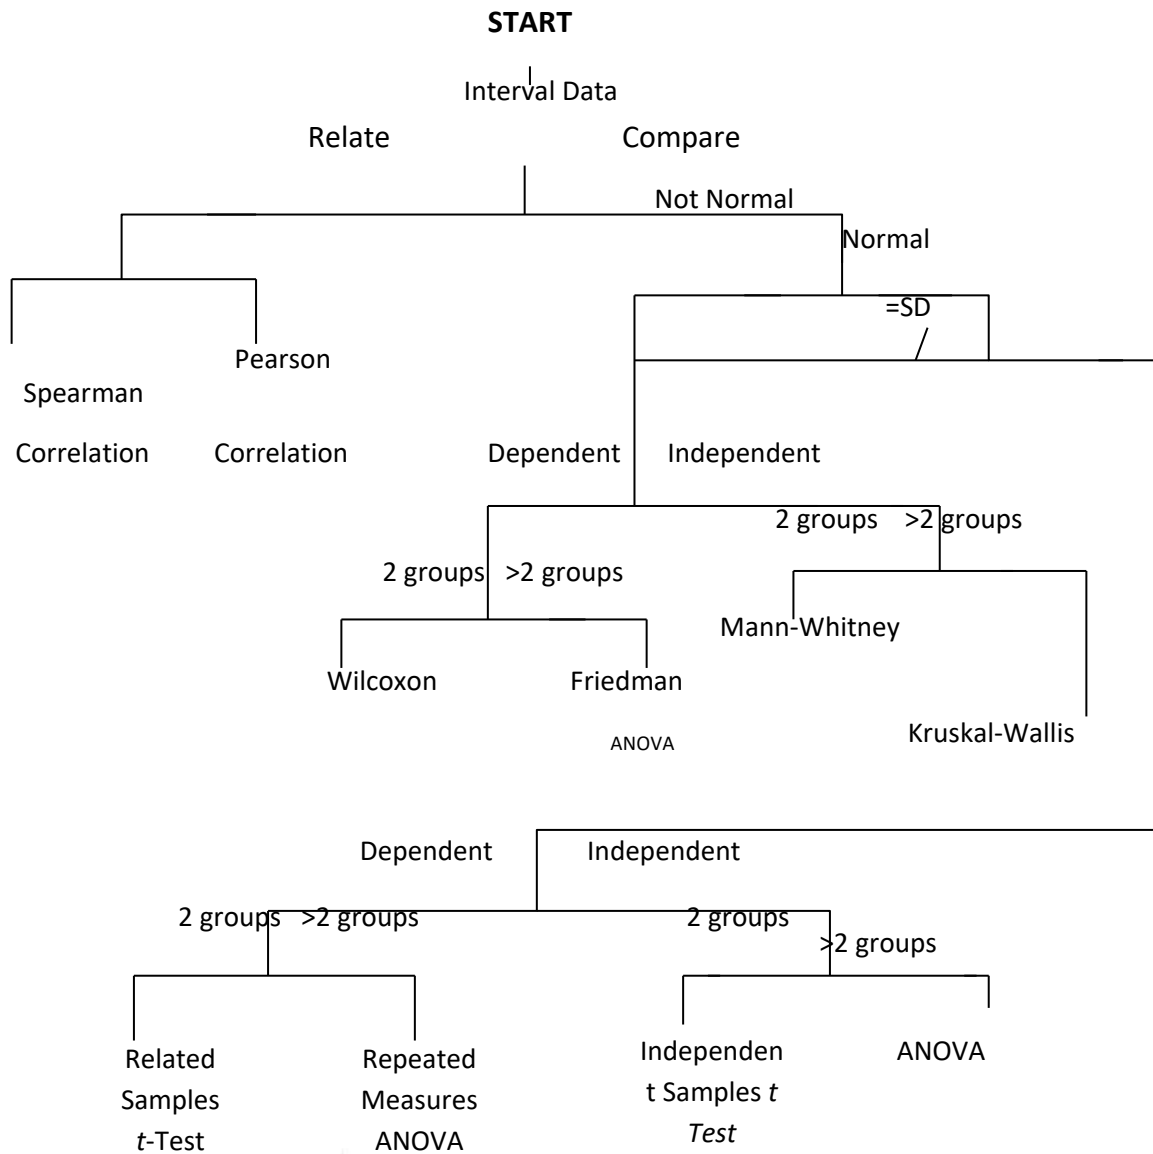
START

Interval Data

Relate

Compare

Not Normal

Normal

=SD

Pearson

Spearman

Correlation

Correlation

Dependent

Independent

2 groups

>2 groups

2 groups

>2 groups

Mann-Whitney

Wilcoxon

Friedman

ANOVA

Kruskal-Wallis

Dependent

Independent

2 groups

>2 groups

2 groups

>2 groups

Related Samples *t*-Test

Repeated Measures ANOVA

Independen t Samples *t Test*

ANOVA